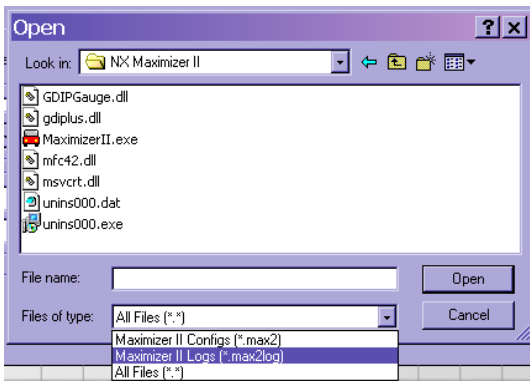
Open

?

X

Look in: NX Maximizer II

GDIPGauge.dll
gdiplus.dll
MaximizerII.exe
mfc42.dll
msvcrt.dll
unins000.dat
unins000.exe

File name:

Open

Files of type: All Files (*.*)

Cancel

Maximizer II Configs (*.max2)
Maximizer II Logs (*.max2log)
All Files (*.*)